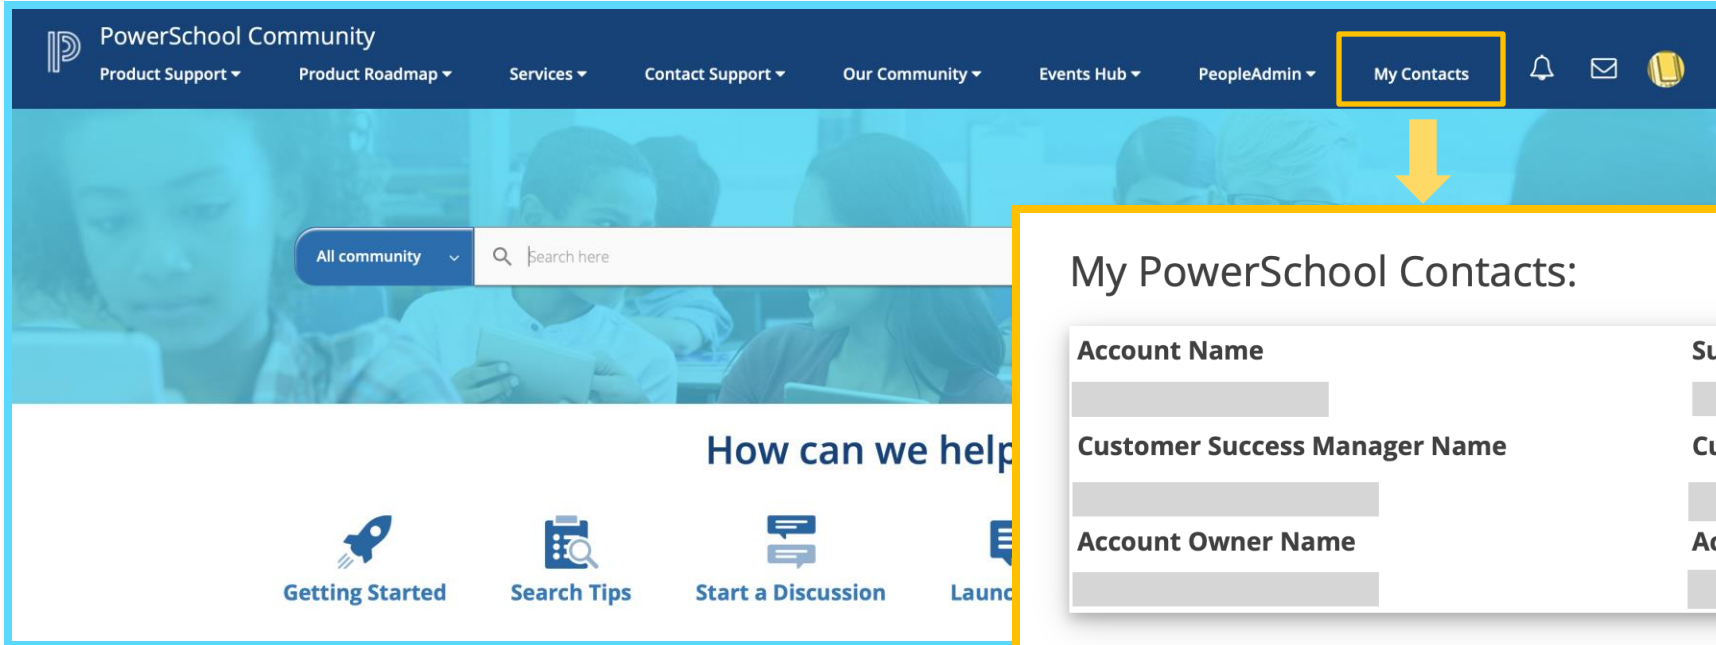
PowerSchool Community

Product Support ▾ Product Roadmap ▾ Services ▾ Contact Support ▾ Our Community ▾ Events Hub ▾ PeopleAdmin ▾ My Contacts

All community

Search here

How can we help

Getting Started
Search Tips
Start a Discussion
Launc

My PowerSchool Contacts:

Account Name
Su
Customer Success Manager Name
Cu
Account Owner Name
Ac